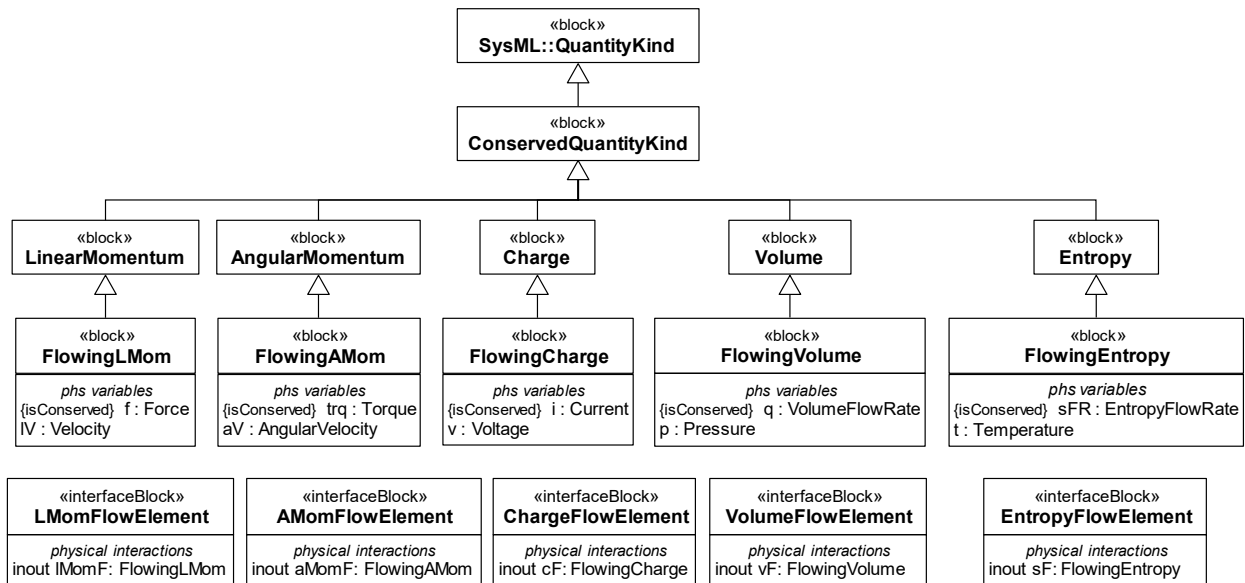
«block»
SysML::QuantityKind

«block»
ConservedQuantityKind

«block»
LinearMomentum

«block»
AngularMomentum

«block»
Charge

«block»
Volume

«block»
Entropy

«block»
FlowingLMom
phs variables
{isConserved} f : Force
lV : Velocity

«block»
FlowingAMom
phs variables
{isConserved} trq : Torque
aV : AngularVelocity

«block»
FlowingCharge
phs variables
{isConserved} i : Current
v : Voltage

«block»
FlowingVolume
phs variables
{isConserved} q : VolumeFlowRate
p : Pressure

«block»
FlowingEntropy
phs variables
{isConserved} sFR : EntropyFlowRate
t : Temperature

«interfaceBlock»
LMomFlowElement
physical interactions
inout lMomF: FlowingLMom

«interfaceBlock»
AMomFlowElement
physical interactions
inout aMomF: FlowingAMom

«interfaceBlock»
ChargeFlowElement
physical interactions
inout cF: FlowingCharge

«interfaceBlock»
VolumeFlowElement
physical interactions
inout vF: FlowingVolume

«interfaceBlock»
EntropyFlowElement
physical interactions
inout sF: FlowingEntropy